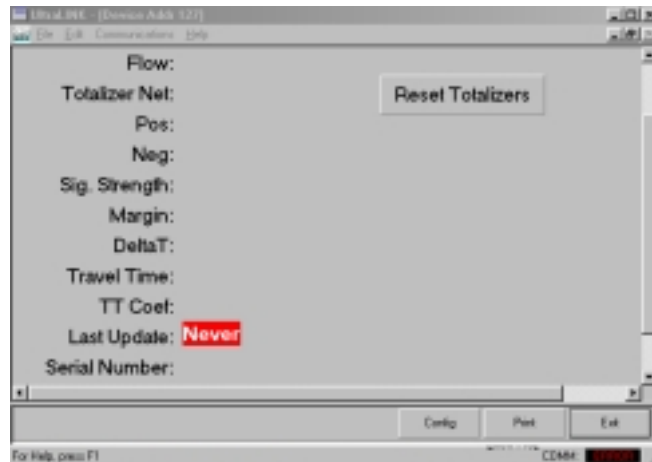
UltraLINK - [Device Addr 127]

File Edit Communications Help

Flow:

Totalizer Net:

Pos:

Neg:

Sig. Strength:

Margin:

DeltaT:

Travel Time:

TT Coef:

Last Update: Never

Serial Number:

Reset Totalizers

Config

Print

Exit

For Help, press F1

COM4: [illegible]